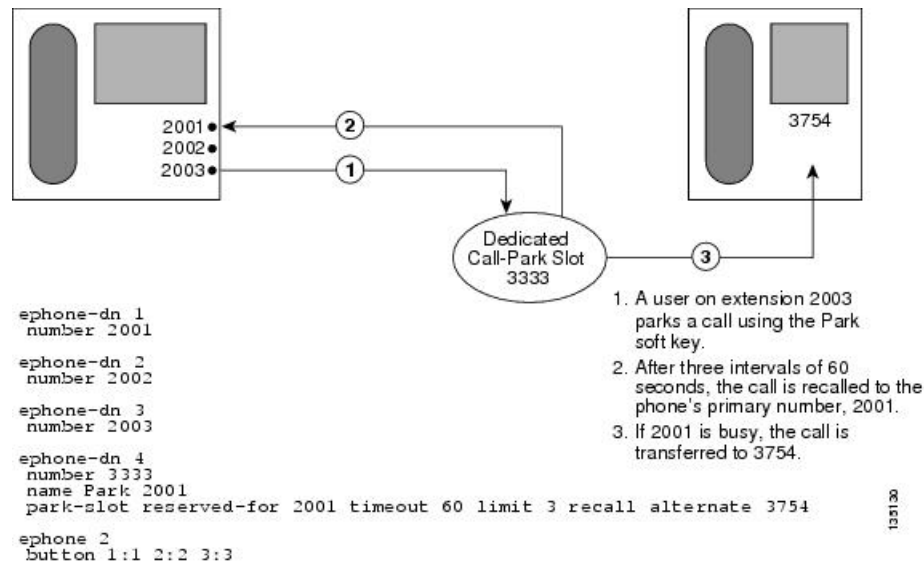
2001
2002
2003
2
1
3754
Dedicated Call-Park Slot 3333
3

1. A user on extension 2003 parks a call using the Park soft key.
2. After three intervals of 60 seconds, the call is recalled to the phone's primary number, 2001.
3. If 2001 is busy, the call is transferred to 3754.

ephone-dn 1
 number 2001

ephone-dn 2
 number 2002

ephone-dn 3
 number 2003

ephone-dn 4
 number 3333
 name Park 2001
 park-slot reserved-for 2001 timeout 60 limit 3 recall alternate 3754

ephone 2
 button 1:1 2:2 3:3

135130